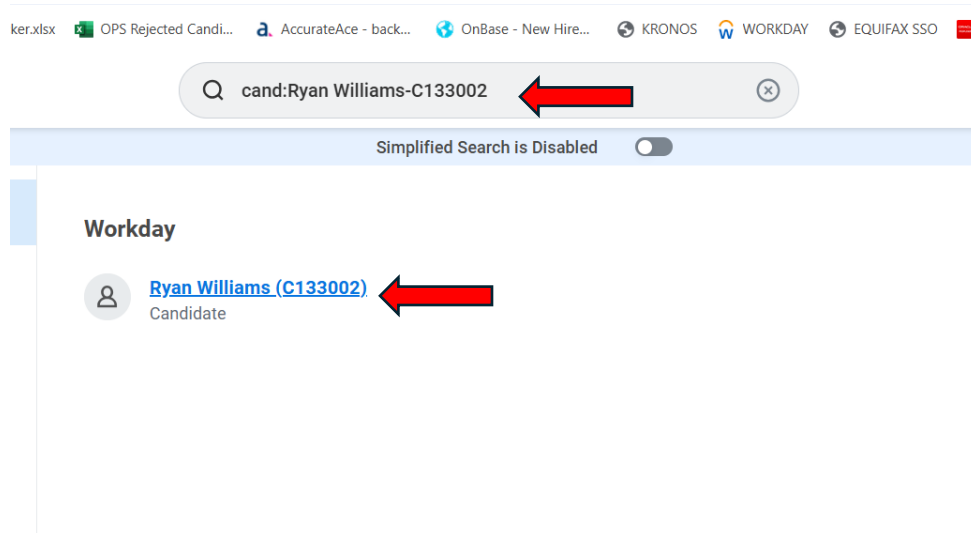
ker.xlsx OPS Rejected Candi... AccurateAce - back... OnBase - New Hire... KRONOS WORKDAY EQUIFAX SSO

cand:Ryan Williams-C133002

Simplified Search is Disabled

Workday

Ryan Williams (C133002)
Candidate